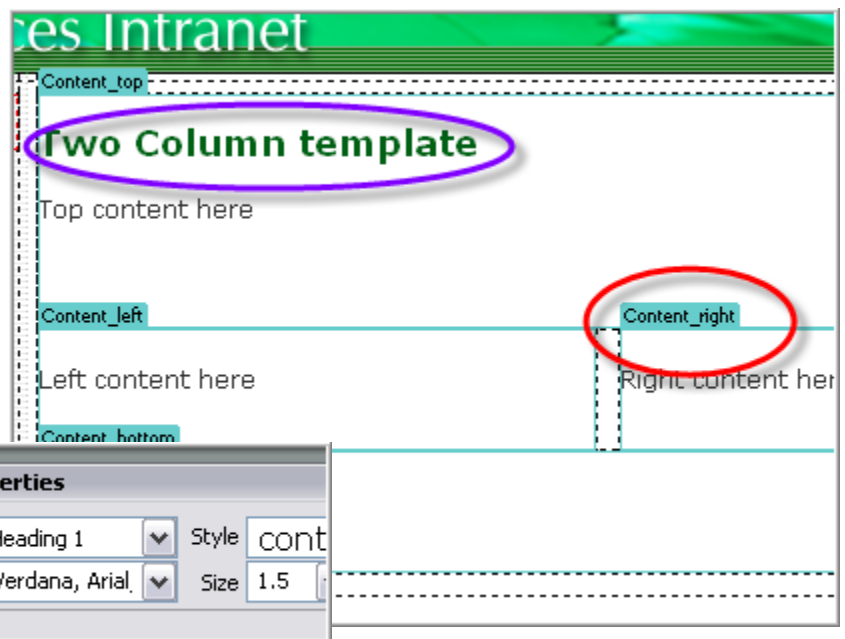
ces Intranet

Content_top

Two Column template

Top content here

Content_left

Content_right

Left content here

Right content her

Content_bottom

erties

leading 1

Style

cont

Verdana, Arial,

Size

1.5